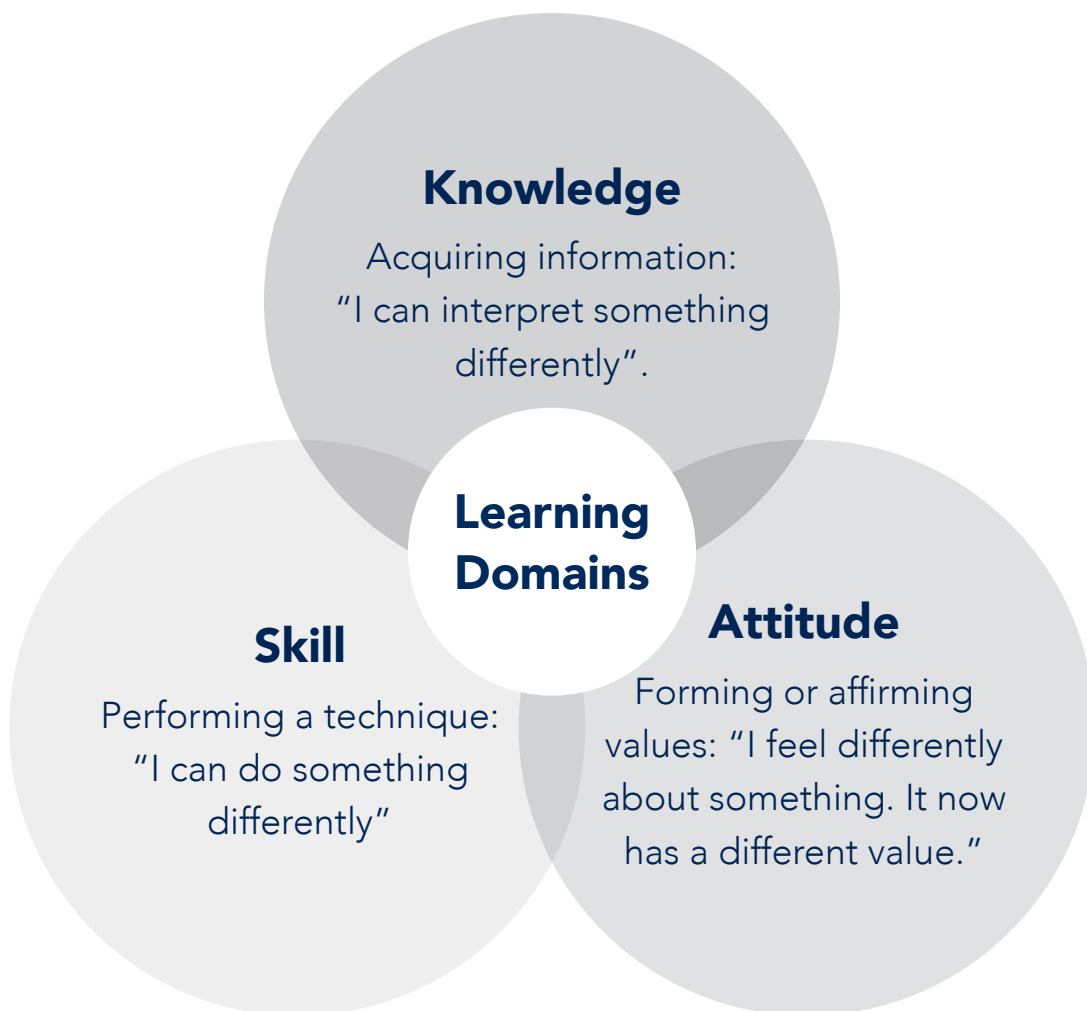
Knowledge

Acquiring information: “I can interpret something differently”.

Learning Domains

Skill

Performing a technique: “I can do something differently”

Attitude

Forming or affirming values: “I feel differently about something. It now has a different value.”